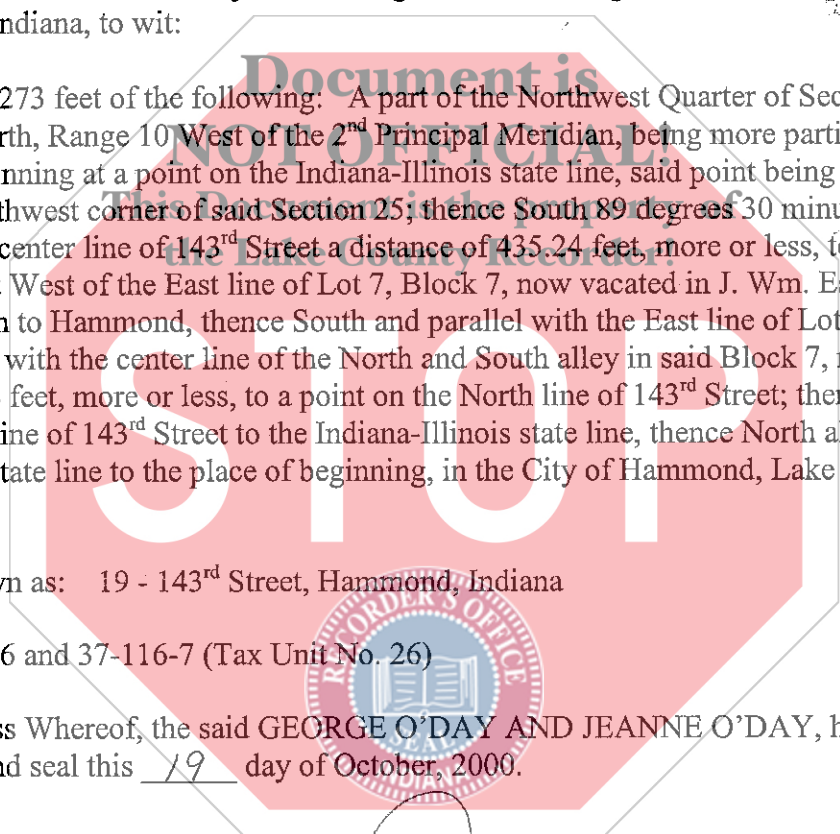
ndiana, to wit:

273 feet of the following: A part of the Northwest Quarter of Sec rth, Range 10 West of the 2nd Principal Meridian, being more parti nning at a point on the Indiana-Illinois state line, said point being thwest corner of said Section 25; thence South 89 degrees 30 minu center line of 143rd Street a distance of 435.24 feet, more or less, t West of the East line of Lot 7, Block 7, now vacated in J. Wm. E n to Hammond, thence South and parallel with the East line of Lot with the center line of the North and South alley in said Block 7, feet, more or less, to a point on the North line of 143rd Street; the ine of 143rd Street to the Indiana-Illinois state line, thence North a tate line to the place of beginning, in the City of Hammond, Lake

vn as: 19 - 143rd Street, Hammond, Indiana

6 and 37-116-7 (Tax Unit No. 26)

s Whereof, the said GEORGE O'DAY AND JEANNE O'DAY, h nd seal this 19 day of October, 2000.

Document is
NOT OFFICIAL!
This Document is the property of
the Lake County Recorder!

STOP

RECORDER'S OFFICE
SEAL